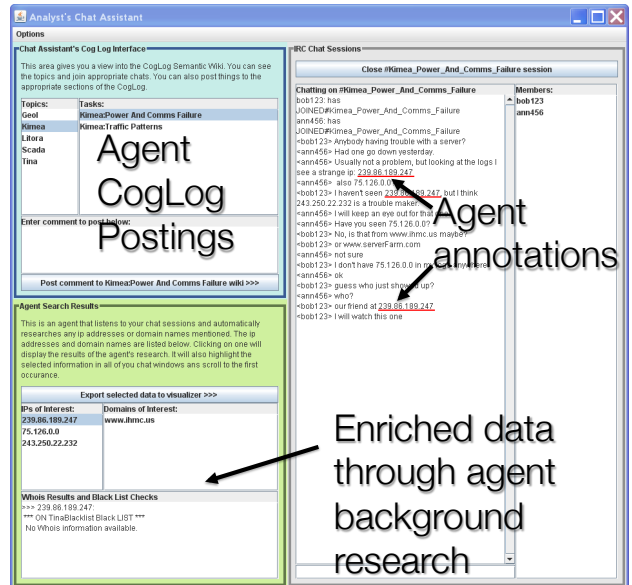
Analyst's Chat Assistant

Options

Chat Assistant's Cog Log Interface

This area gives you a view into the CogLog Semantic Wiki. You can see the topics and join appropriate chats. You can also post things to the appropriate sections of the CogLog.

| Topics: | Tasks: |
|---|---|
| Geol | Kimea:Power And Comms Failure |
| Kimea | Kimea:Traffic Patterns |
| Litora | |
| Scada | |
| Tina | |

Agent CogLog Postings

Enter comment to post below:

Post comment to Kimea:Power And Comms Failure wiki >>>

Agent Search Results

This is an agent that listens to your chat sessions and automatically researches any ip addresses or domain names mentioned. The ip addresses and domain names are listed below. Clicking on one will display the results of the agent's research. It will also highlight the selected information in all of you chat windows ans scroll to the first occurance.

Export selected data to visualizer >>>

| IPs of Interest: | Domains of Interest: |
|---|---|
| 239.86.189.247 | www.ihmc.us |
| 75.126.0.0 | |
| 243.250.22.232 | |

Whois Results and Black List Checks
>>> 239.86.189.247:
*** ON TinaBlacklist Black LIST ***
No Whois information available.

Enriched data through agent background research

IRC Chat Sessions

Close #Kimea_Power_And_Comms_Failure session

Chatting on #Kimea_Power_And_Comms_Failure
bob123: has JOINED#Kimea_Power_And_Comms_Failure
ann456: has JOINED#Kimea_Power_And_Comms_Failure
<bob123> Anybody having trouble with a server?
<ann456> Had one go down yesterday.
<ann456> Usually not a problem, but looking at the logs I see a strange ip: 239.86.189.247
<ann456> also 75.126.0.0
<bob123> I haven't seen 239.86.189.247, but I think 243.250.22.232 is a trouble maker.
<ann456> I will keep an eye out for that
<bob123> Have you seen 75.126.0.0?
<bob123> No, is that from www.ihmc.us maybe?
<bob123> or www.serverFarm.com
<ann456> not sure
<bob123> I don't have 75.126.0.0 in my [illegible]
<ann456> ok
<bob123> guess who just showed up?
<ann456> who?
<bob123> our friend at 239.86.189.247
<bob123> I will watch this one

Agent annotations

Members:
bob123
ann456